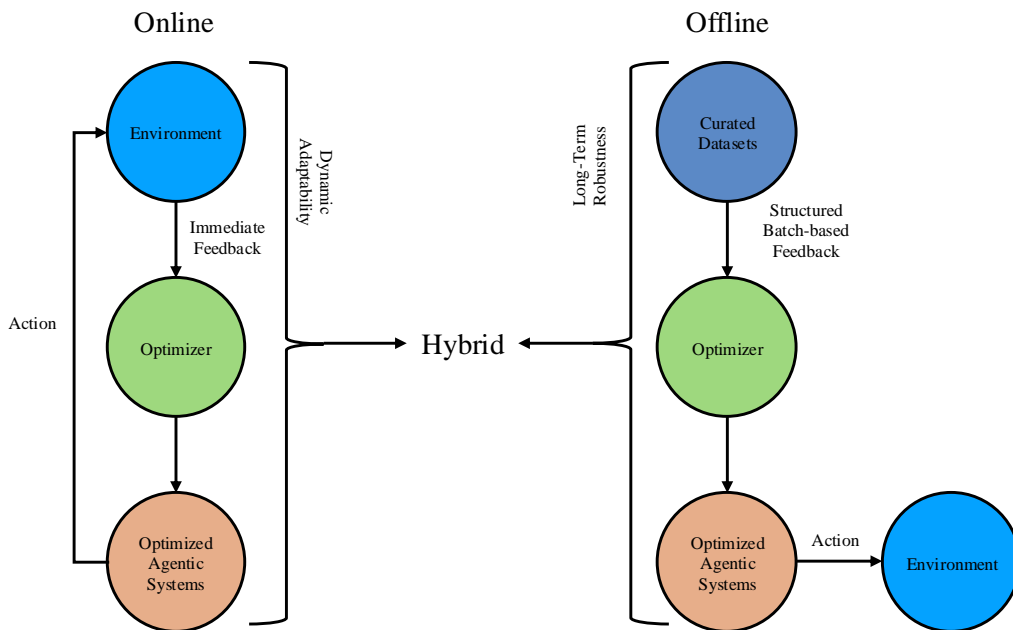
Online

Offline

Environment

Immediate Feedback

Dynamic Adapability

Action

Optimizer

Optimized Agentic Systems

Hybrid

Long-Term Robustness

Curated Datasets

Structured Batch-based Feedback

Optimizer

Optimized Agentic Systems

Action

Environment